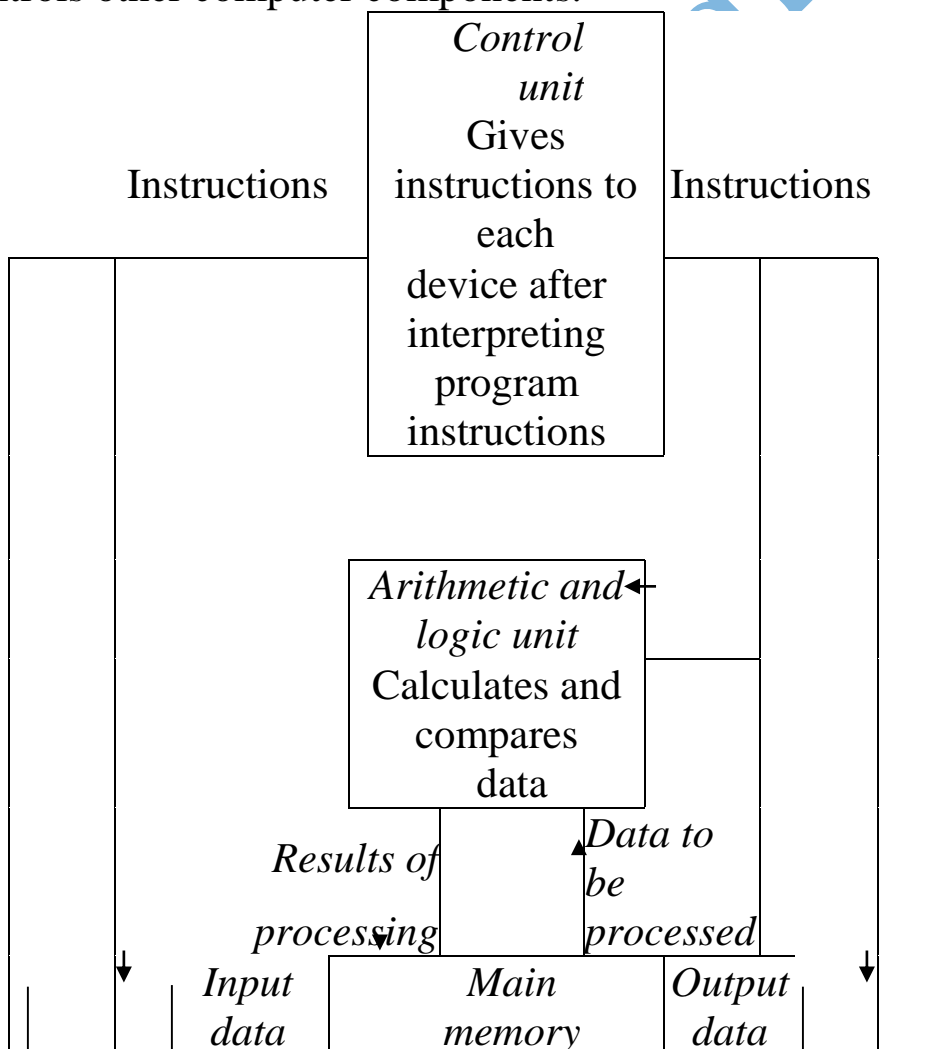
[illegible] other computer components.

Control unit
Gives instructions to each device after interpreting program instructions

Instructions

Instructions

Arithmetic and logic unit
Calculates and compares data

Results of processing

Data to be processed

Input data

Main memory

Output data